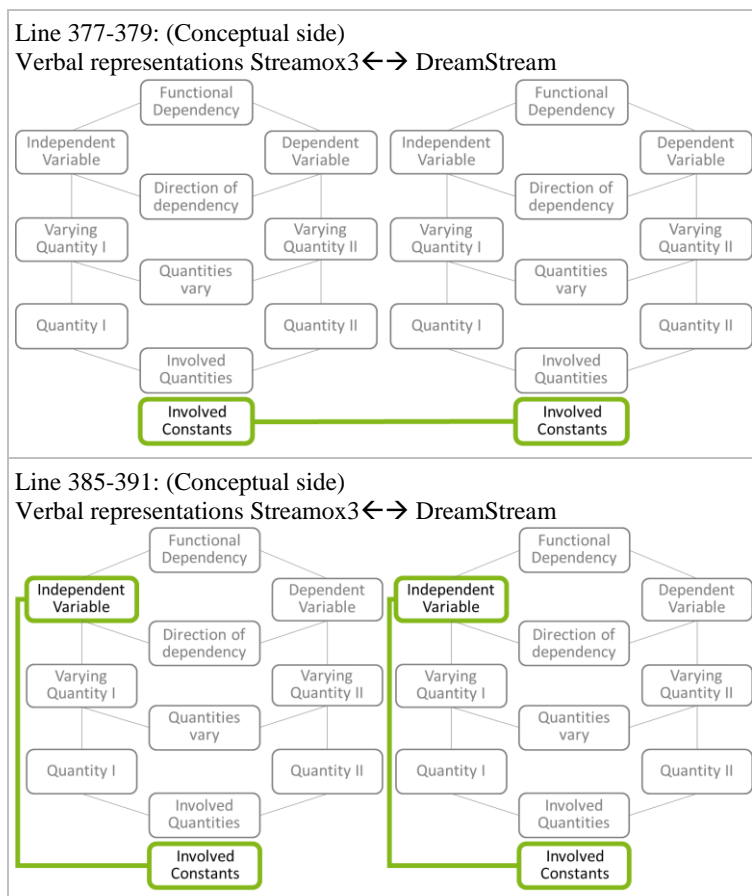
Line 377-379: (Conceptual side)
Verbal representations Streamox3←→ DreamStream

Functional Dependency
Independent Variable
Dependent Variable
Direction of dependency
Varying Quantity I
Varying Quantity II
Quantities vary
Quantity I
Quantity II
Involved Quantities
Involved Constants

Functional Dependency
Independent Variable
Dependent Variable
Direction of dependency
Varying Quantity I
Varying Quantity II
Quantities vary
Quantity I
Quantity II
Involved Quantities
Involved Constants

Line 385-391: (Conceptual side)
Verbal representations Streamox3←→ DreamStream

Functional Dependency
Independent Variable
Dependent Variable
Direction of dependency
Varying Quantity I
Varying Quantity II
Quantities vary
Quantity I
Quantity II
Involved Quantities
Involved Constants

Functional Dependency
Independent Variable
Dependent Variable
Direction of dependency
Varying Quantity I
Varying Quantity II
Quantities vary
Quantity I
Quantity II
Involved Quantities
Involved Constants